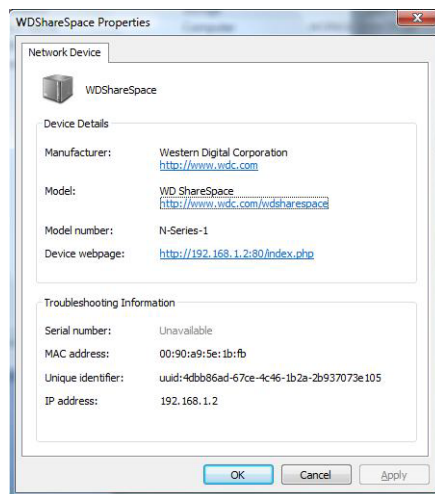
WDShareSpace Properties

Network Device

WDShareSpace

Device Details

Manufacturer: Western Digital Corporation http://www.wdc.com

Model: WD ShareSpace http://www.wdc.com/wdsharespace

Model number: N-Series-1

Device webpage: http://192.168.1.2:80/index.php

Troubleshooting Information

Serial number: Unavailable

MAC address: 00:90:a9:5e:1b:fb

Unique identifier: uuid:4dbb86ad-67ce-4c46-1b2a-2b937073e105

IP address: 192.168.1.2

OK Cancel Apply